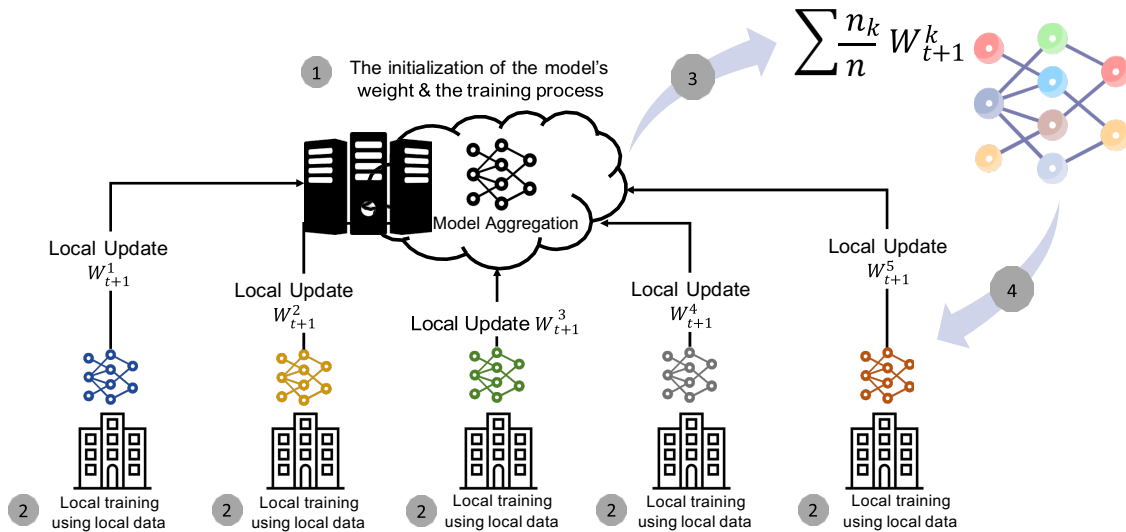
$\sum \frac{n_k}{n} W_{t+1}^k$

1 The initialization of the model's weight & the training process

3

Model Aggregation

Local Update $W_{t+1}^1$

Local Update $W_{t+1}^2$

Local Update $W_{t+1}^3$

Local Update $W_{t+1}^4$

Local Update $W_{t+1}^5$

4

2 Local training using local data

2 Local training using local data

2 Local training using local data

2 Local training using local data

2 Local training using local data